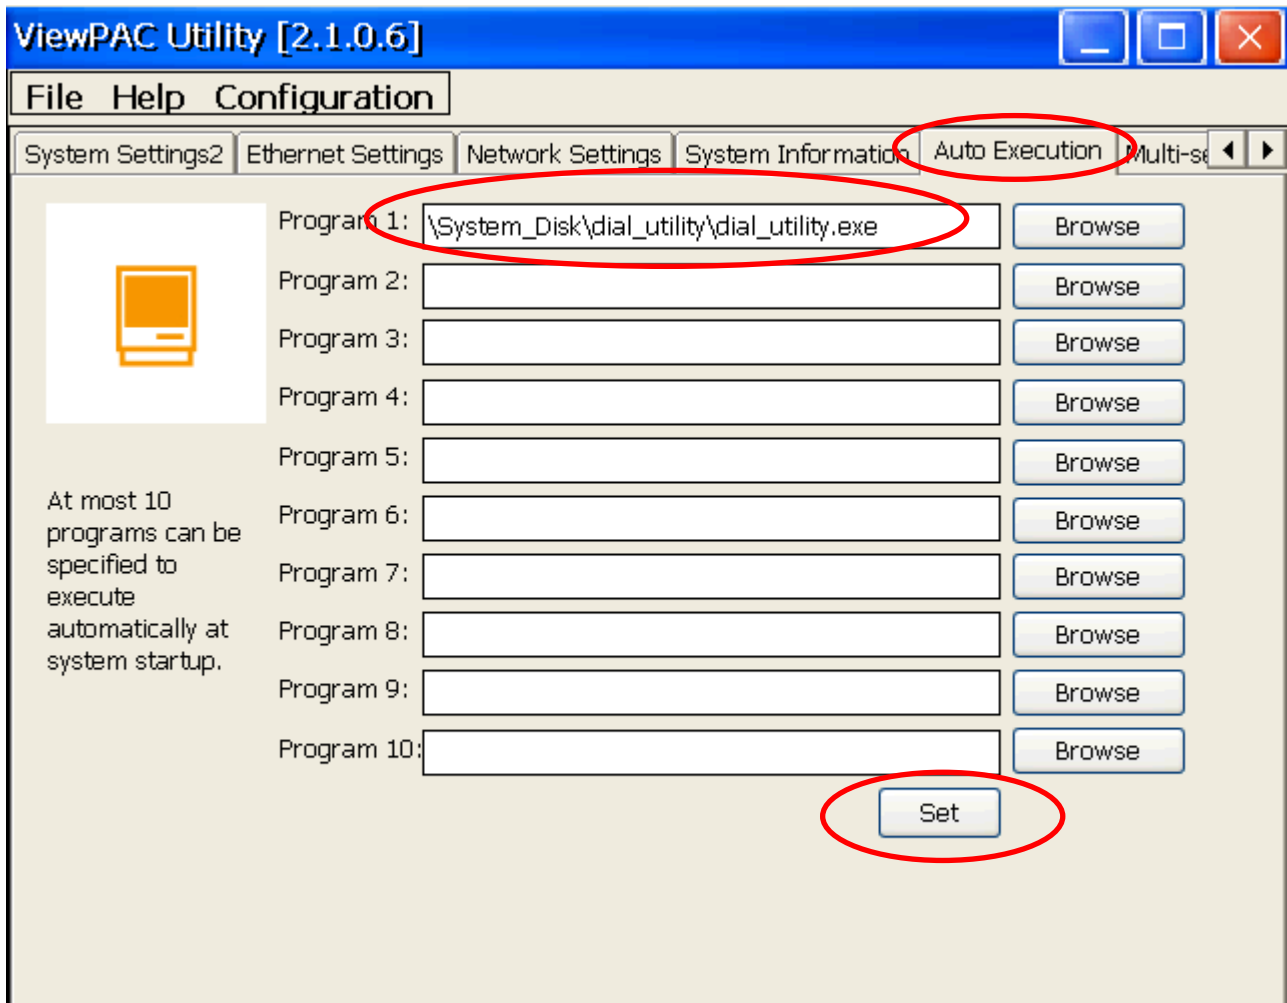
ViewPAC Utility [2.1.0.6]

File Help Configuration

System Settings2 | Ethernet Settings | Network Settings | System Information | Auto Execution | Multi-se

Program 1: \System_Disk\dial_utility\dial_utility.exe Browse
Program 2: Browse
Program 3: Browse
Program 4: Browse
Program 5: Browse
Program 6: Browse
Program 7: Browse
Program 8: Browse
Program 9: Browse
Program 10: Browse

At most 10 programs can be specified to execute automatically at system startup.

Set